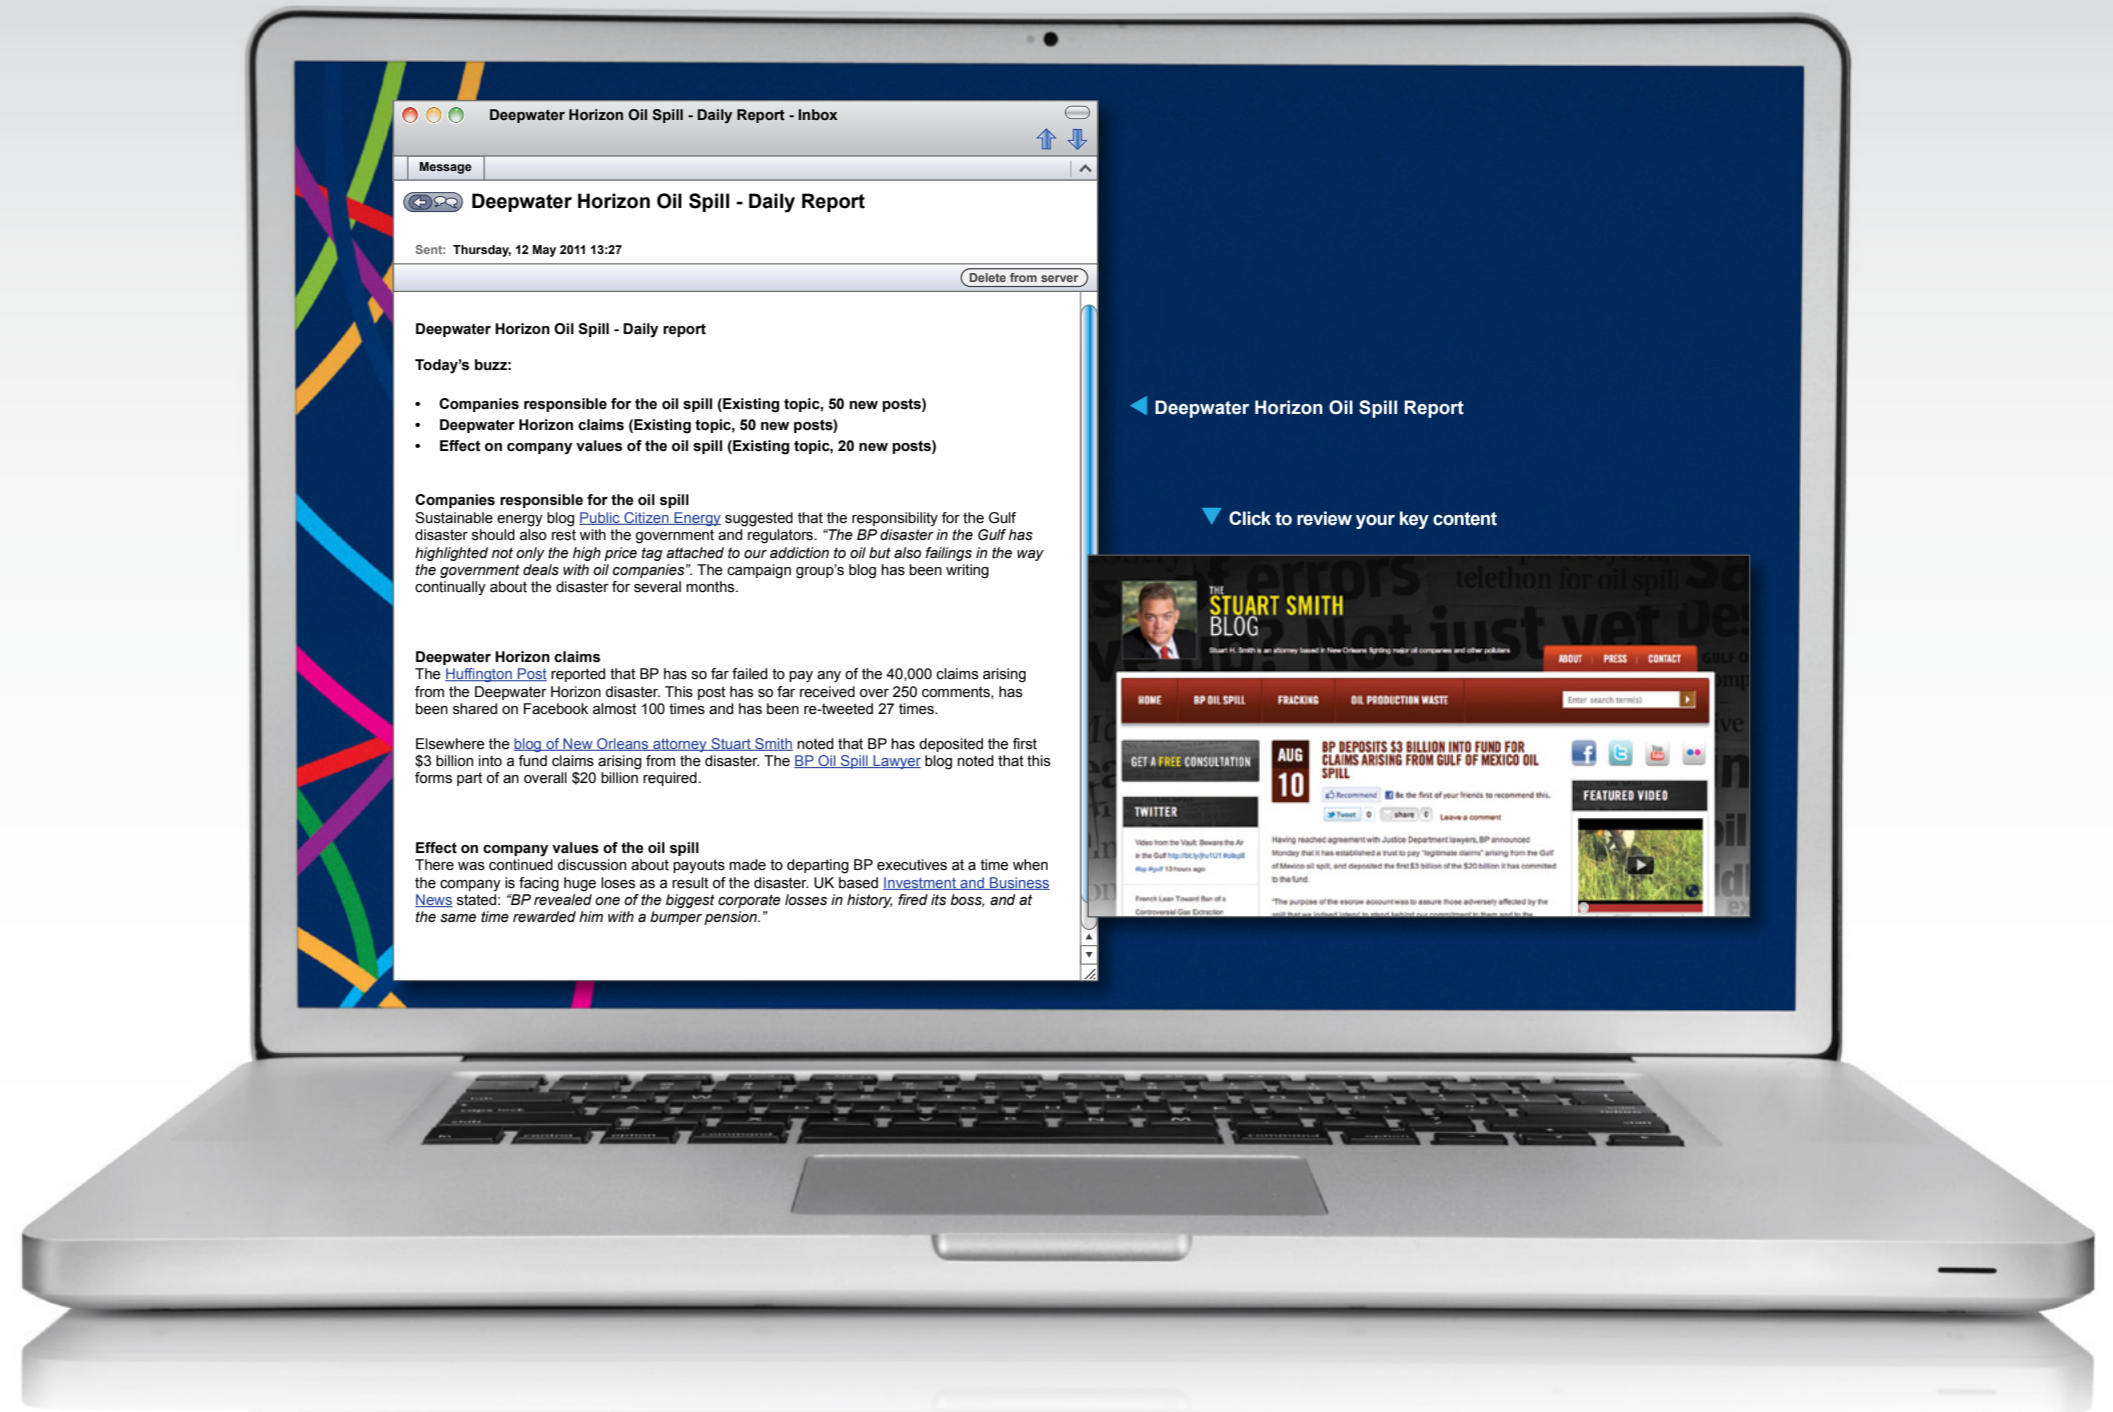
Deepwater Horizon Oil Spill - Daily Report - Inbox

Message

Deepwater Horizon Oil Spill - Daily Report

Sent: Thursday, 12 May 2011 13:27

Delete from server

Deepwater Horizon Oil Spill - Daily report

Today's buzz:

- Companies responsible for the oil spill (Existing topic, 50 new posts)
- Deepwater Horizon claims (Existing topic, 50 new posts)
- Effect on company values of the oil spill (Existing topic, 20 new posts)

Companies responsible for the oil spill
Sustainable energy blog Public Citizen Energy suggested that the responsibility for the Gulf disaster should also rest with the government and regulators. "The BP disaster in the Gulf has highlighted not only the high price tag attached to our addiction to oil but also failings in the way the government deals with oil companies". The campaign group's blog has been writing continually about the disaster for several months.

Deepwater Horizon claims
The Huffington Post reported that BP has so far failed to pay any of the 40,000 claims arising from the Deepwater Horizon disaster. This post has so far received over 250 comments, has been shared on Facebook almost 100 times and has been re-tweeted 27 times.

Elsewhere the blog of New Orleans attorney Stuart Smith noted that BP has deposited the first $3 billion into a fund claims arising from the disaster. The BP Oil Spill Lawyer blog noted that this forms part of an overall $20 billion required.

Effect on company values of the oil spill
There was continued discussion about payouts made to departing BP executives at a time when the company is facing huge loses as a result of the disaster. UK based Investment and Business News stated: "BP revealed one of the biggest corporate losses in history, fired its boss, and at the same time rewarded him with a bumper pension."

Deepwater Horizon Oil Spill Report

Click to review your key content

THE STUART SMITH BLOG

ABOUT PRESS CONTACT

HOME BP OIL SPILL FRACKING OIL PRODUCTION WASTE

GET A FREE CONSULTATION

TWITTER

AUG 10

BP DEPOSITS $3 BILLION INTO FUND FOR CLAIMS ARISING FROM GULF OF MEXICO OIL SPILL

FEATURED VIDEO